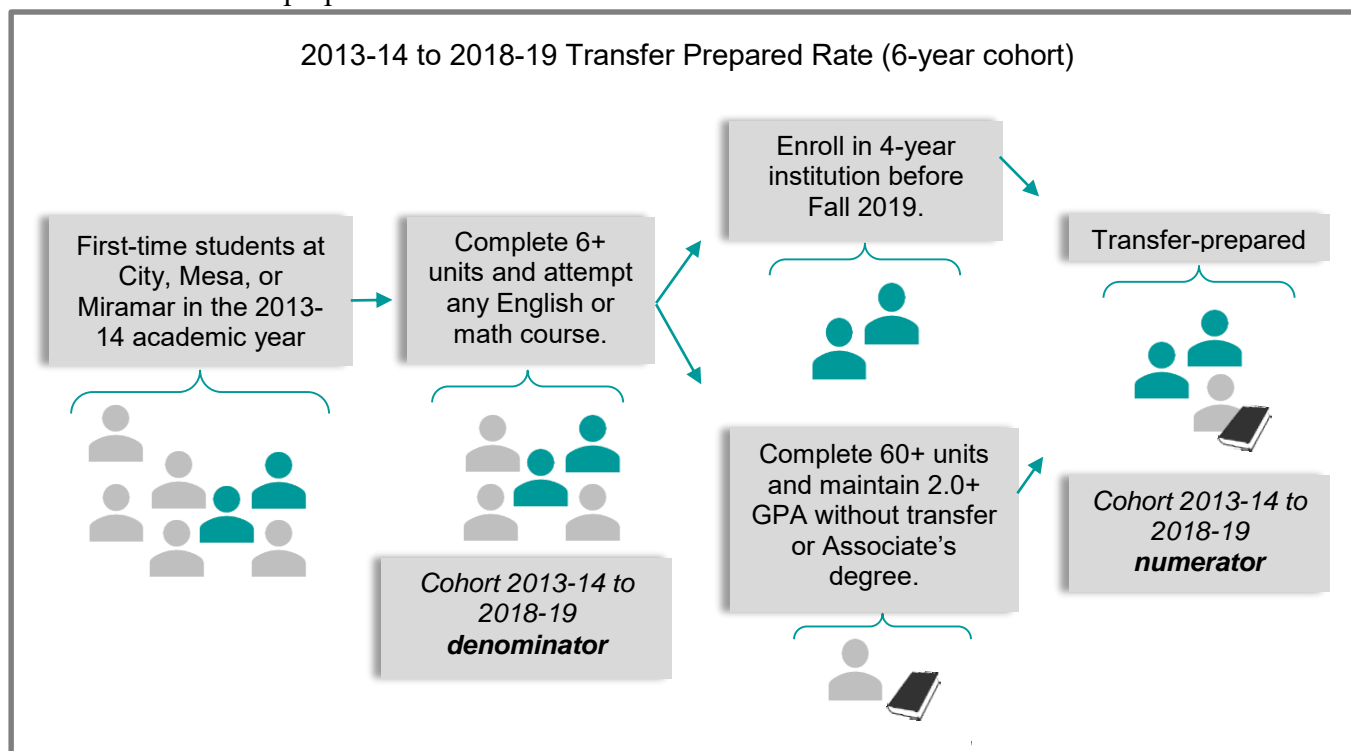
2013-14 to 2018-19 Transfer Prepared Rate (6-year cohort)

First-time students at City, Mesa, or Miramar in the 2013-14 academic year

Complete 6+ units and attempt any English or math course.

Cohort 2013-14 to 2018-19 **denominator**

Enroll in 4-year institution before Fall 2019.

Complete 60+ units and maintain 2.0+ GPA without transfer or Associate's degree.

Transfer-prepared

Cohort 2013-14 to 2018-19 **numerator**